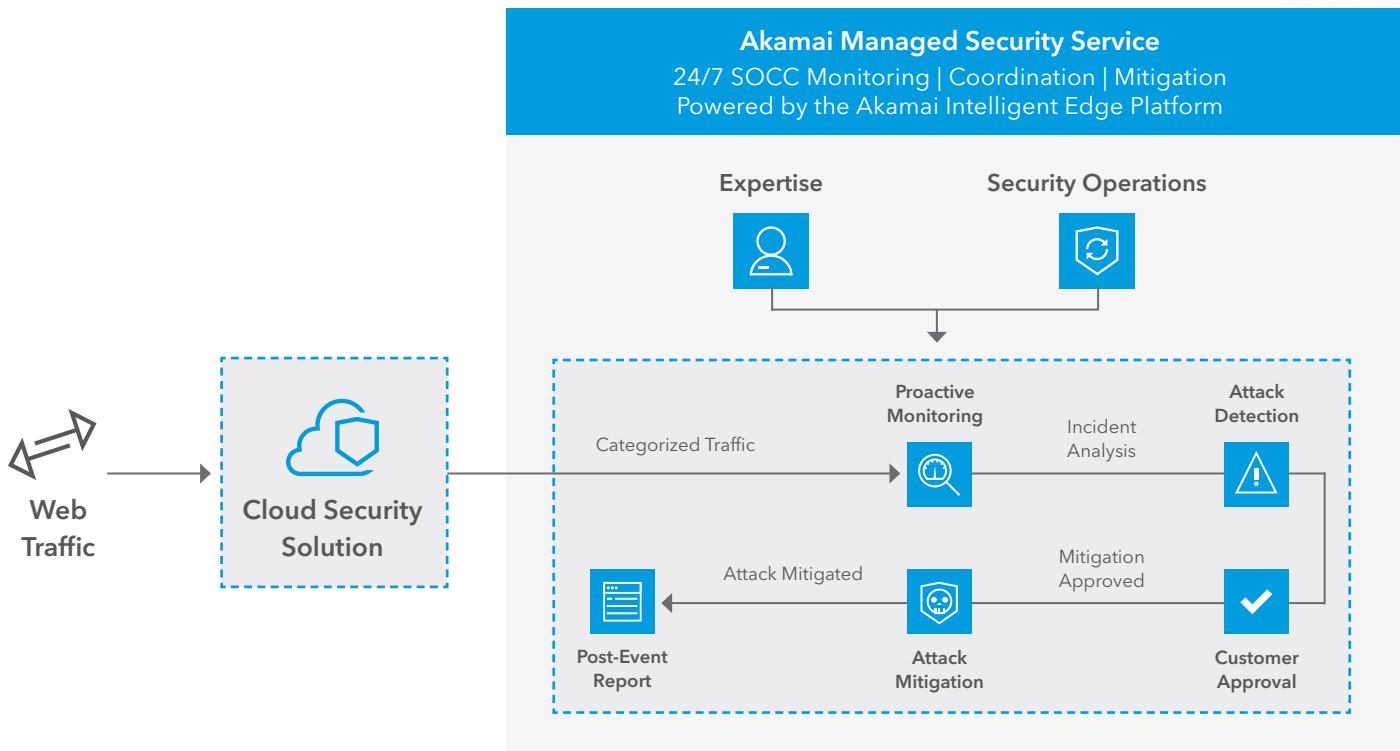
Akamai Managed Security Service
24/7 SOCC Monitoring | Coordination | Mitigation
Powered by the Akamai Intelligent Edge Platform

Expertise

Security Operations

Web Traffic

Cloud Security Solution

Categorized Traffic

Proactive Monitoring

Incident Analysis

Attack Detection

Mitigation Approved

Attack Mitigated

Post-Event Report

Attack Mitigation

Customer Approval